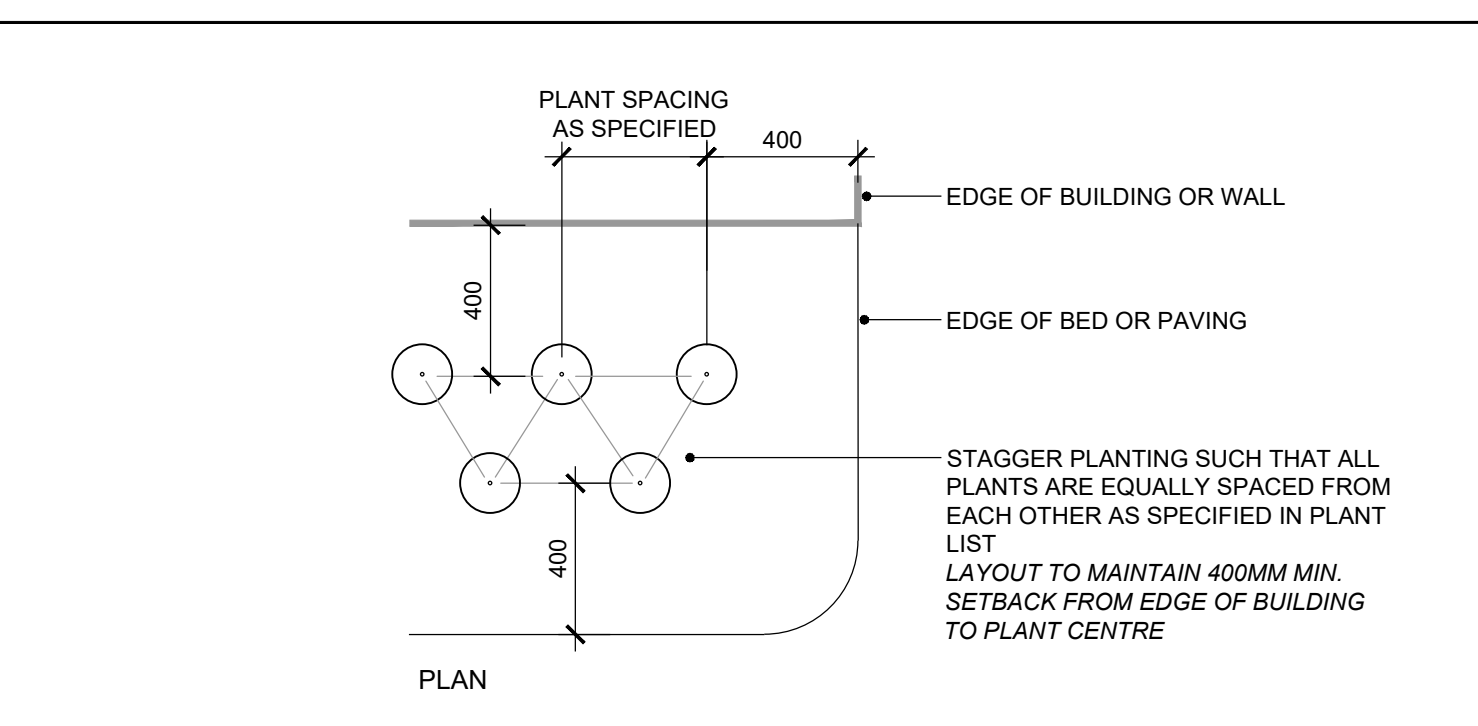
PLANT SPACING AS SPECIFIED

400

EDGE OF BUILDING OR WALL

400

EDGE OF BED OR PAVING

STAGGER PLANTING SUCH THAT ALL PLANTS ARE EQUALLY SPACED FROM EACH OTHER AS SPECIFIED IN PLANT LIST
*LAYOUT TO MAINTAIN 400MM MIN. SETBACK FROM EDGE OF BUILDING TO PLANT CENTRE*

400

PLAN